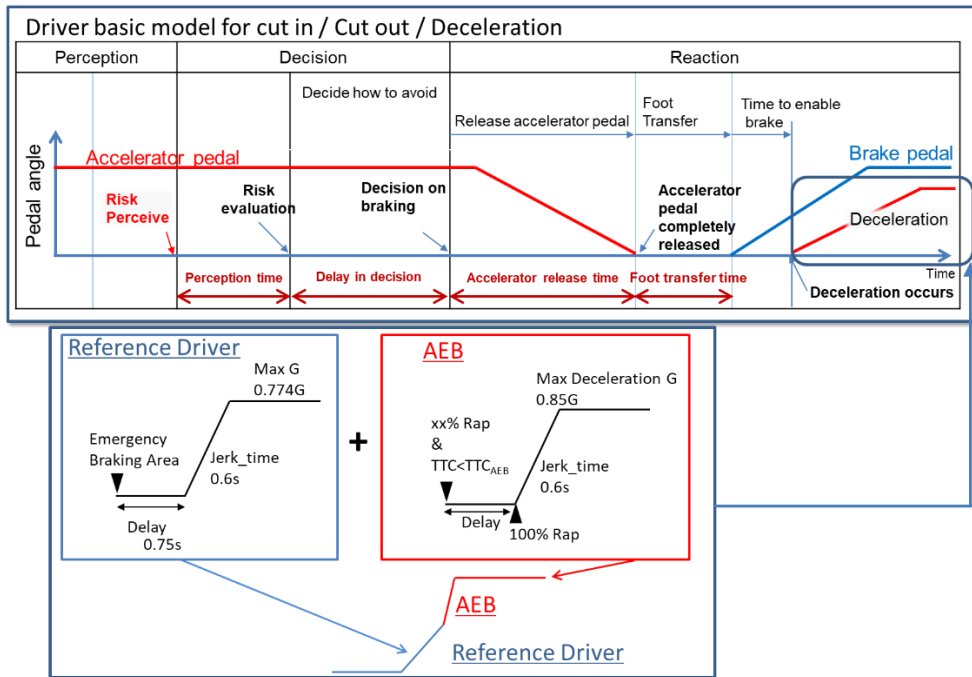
Driver basic model for cut in / Cut out / Deceleration

| Perception | Decision | Reaction |
|---|---|---|

Decide how to avoid

Release accelerator pedal

Foot Transfer

Time to enable brake

Pedal angle

Accelerator pedal

Brake pedal

Risk Perceive

Risk evaluation

Decision on braking

Accelerator pedal completely released

Deceleration

Time

Perception time

Delay in decision

Accelerator release time

Foot transfer time

Deceleration occurs

Reference Driver

Max G
0.774G

Emergency Braking Area

Jerk_time
0.6s

Delay
0.75s

+

AEB

Max Deceleration G
0.85G

xx% Rap
&
TTC<TTC$_{AEB}$

Jerk_time
0.6s

Delay

100% Rap

AEB

Reference Driver